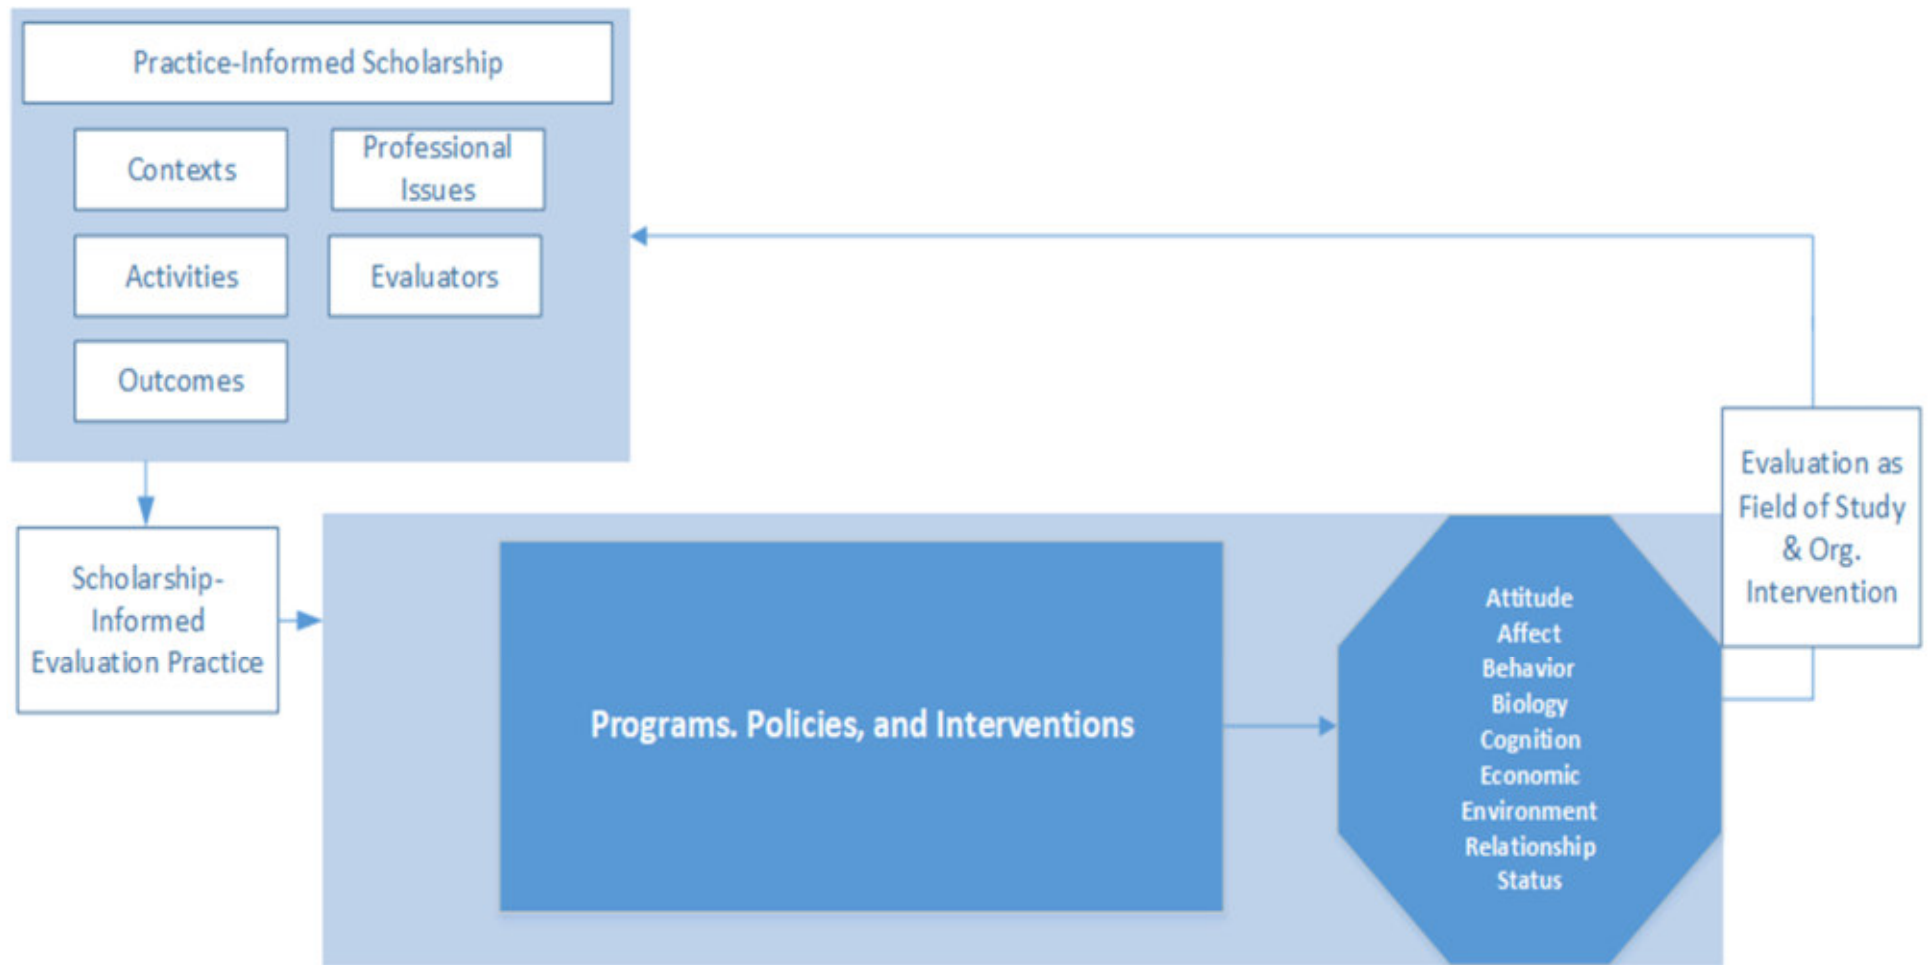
Practice-Informed Scholarship

Contexts

Professional Issues

Activities

Evaluators

Outcomes

Scholarship-Informed Evaluation Practice

Programs. Policies, and Interventions

Attitude
Affect
Behavior
Biology
Cognition
Economic
Environment
Relationship
Status

Evaluation as Field of Study & Org. Intervention